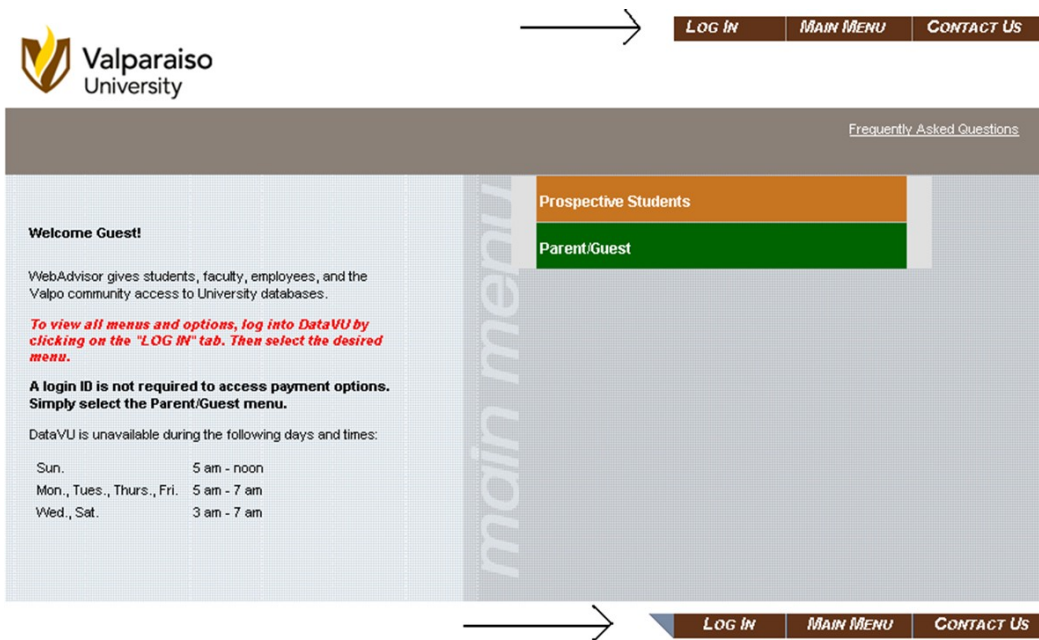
Log In | Main Menu | Contact Us

Valparaiso University

Frequently Asked Questions

Welcome Guest!

WebAdvisor gives students, faculty, employees, and the Valpo community access to University databases.

To view all menus and options, log into DataVU by clicking on the "LOG IN" tab. Then select the desired menu.

A login ID is not required to access payment options. Simply select the Parent/Guest menu.

DataVU is unavailable during the following days and times:

| | |
|---|---|
| Sun. | 5 am - noon |
| Mon., Tues., Thurs., Fri. | 5 am - 7 am |
| Wed., Sat. | 3 am - 7 am |

main menu

Prospective Students

Parent/Guest

Log In | Main Menu | Contact Us